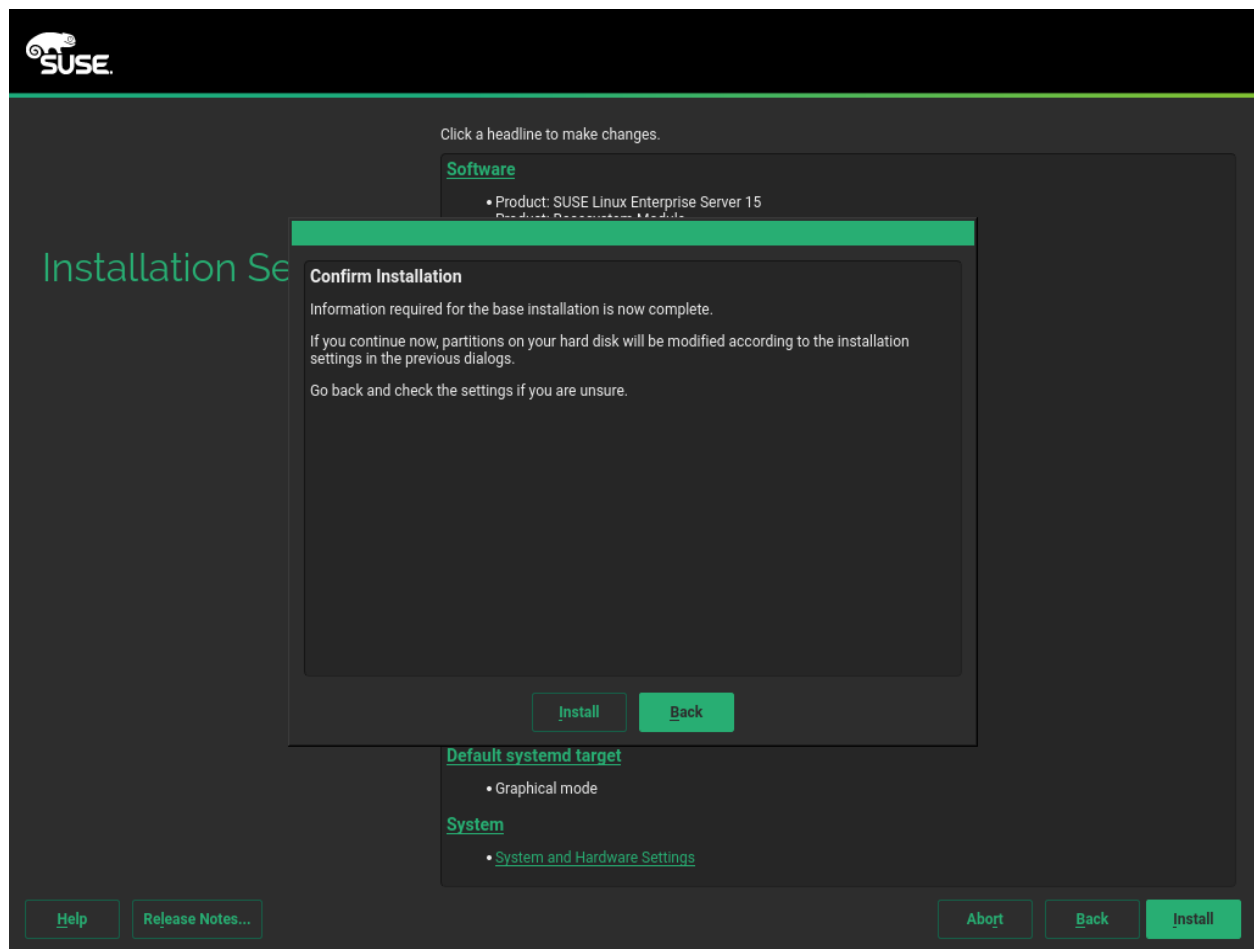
SUSE

Click a headline to make changes.

Software

• Product: SUSE Linux Enterprise Server 15
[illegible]

Installation Se

Confirm Installation

Information required for the base installation is now complete.

If you continue now, partitions on your hard disk will be modified according to the installation settings in the previous dialogs.

Go back and check the settings if you are unsure.

Install Back

Default systemd target

• Graphical mode

System

• System and Hardware Settings

Help Release Notes... Abort Back Install